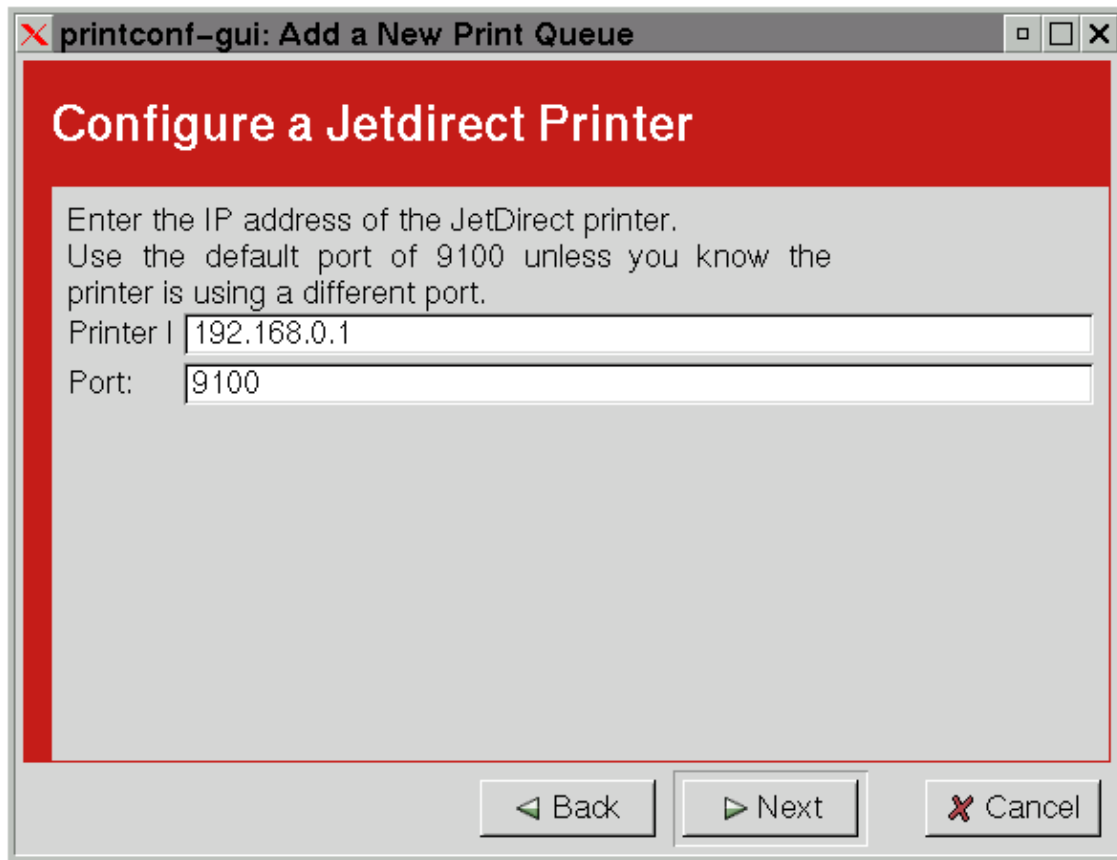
printconf-gui: Add a New Print Queue

Configure a Jetdirect Printer

Enter the IP address of the JetDirect printer.
Use the default port of 9100 unless you know the printer is using a different port.

Printer I 192.168.0.1
Port: 9100

Back
Next
Cancel